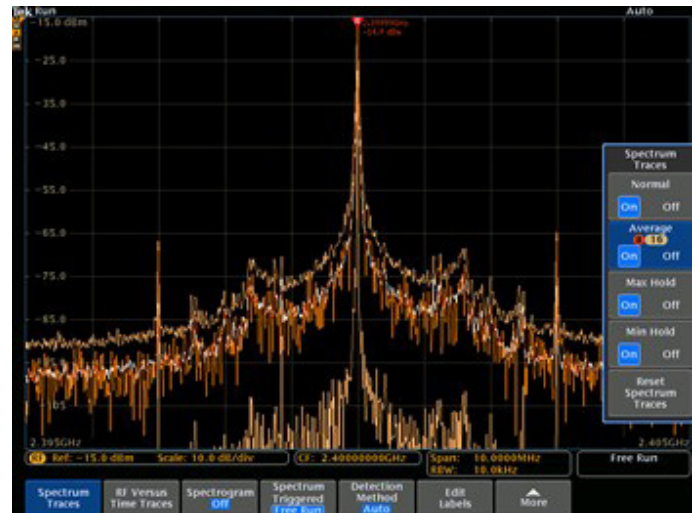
Tek Run

Auto

-15.0 dBm

-25.0

-35.0

-45.0

-55.0

-65.0

-75.0

-85.0

-95

2.395GHz

2.405GHz

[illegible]
-14.9 dBm

Spectrum Traces

Normal
On Off

Average
16
On Off

Max Hold
On Off

Min Hold
On Off

Reset Spectrum Traces

R1 Ref: -15.0 dBm Scale: 10.0 dB/div

CF: 2.40000000GHz

Span: 10.0000MHz
RBW: 10.0kHz

Free Run

Spectrum Traces

RF Versus Time Traces

Spectrogram
Off

Spectrum Triggered
Free Run

Detection Method
Auto

Edit Labels

More